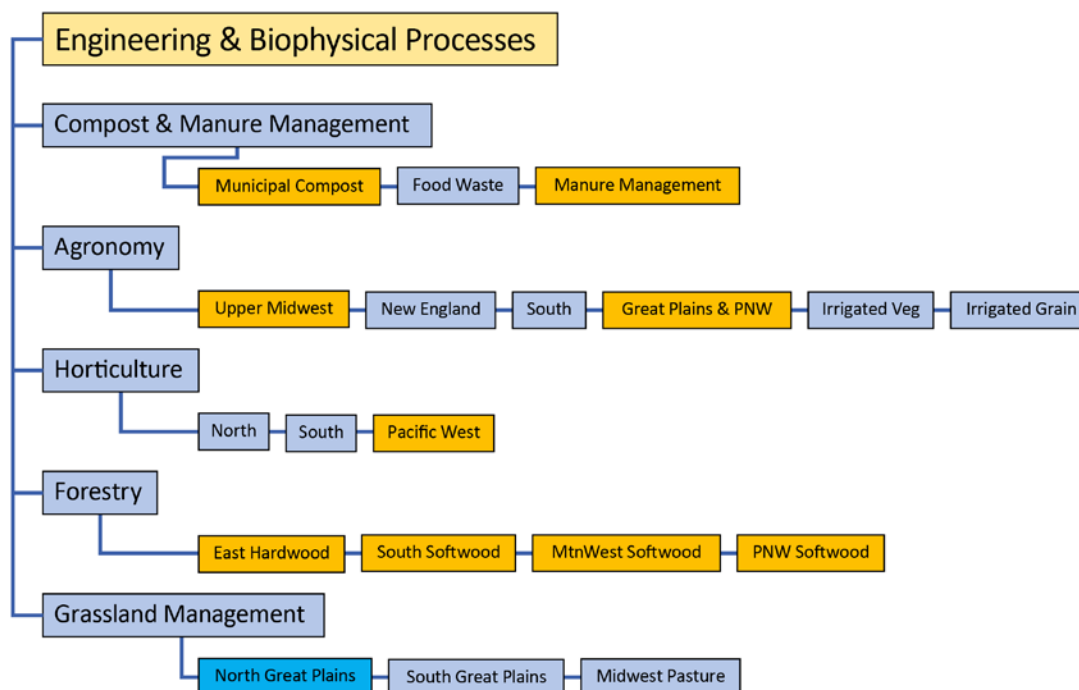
Engineering & Biophysical Processes

Compost & Manure Management

Municipal Compost
Food Waste
Manure Management

Agronomy

Upper Midwest
New England
South
Great Plains & PNW
Irrigated Veg
Irrigated Grain

Horticulture

North
South
Pacific West

Forestry

East Hardwood
South Softwood
MtnWest Softwood
PNW Softwood

Grassland Management

North Great Plains
South Great Plains
Midwest Pasture